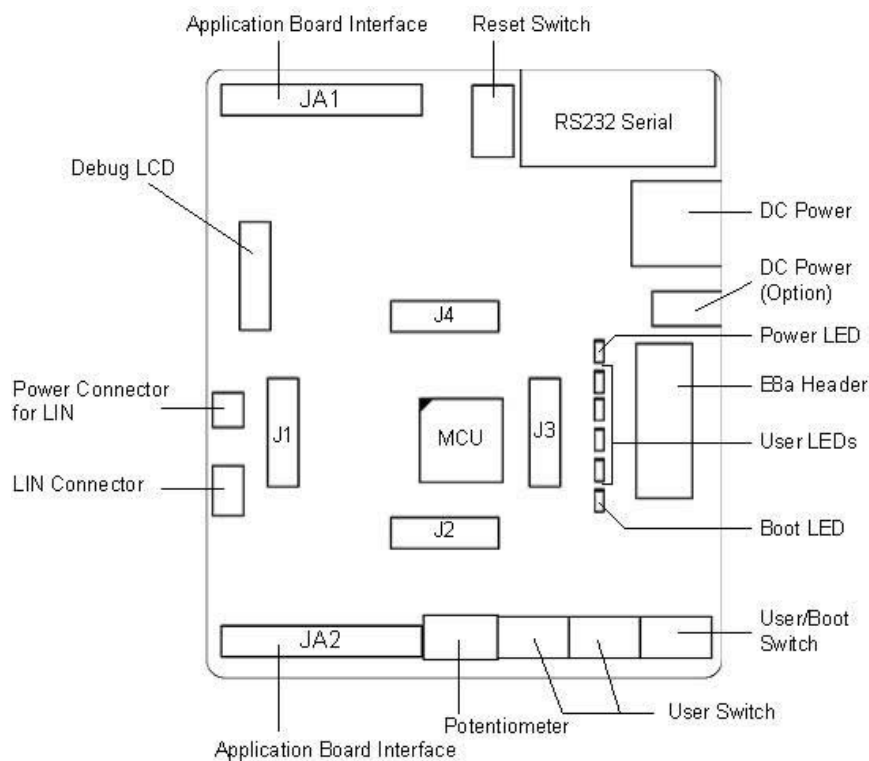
Application Board Interface
Reset Switch
JA1
RS232 Serial
Debug LCD
DC Power
DC Power (Option)
J4
Power LED
Power Connector for LIN
E8a Header
J1
MCU
J3
User LEDs
LIN Connector
J2
Boot LED
JA2
User/Boot Switch
Potentiometer
User Switch
Application Board Interface